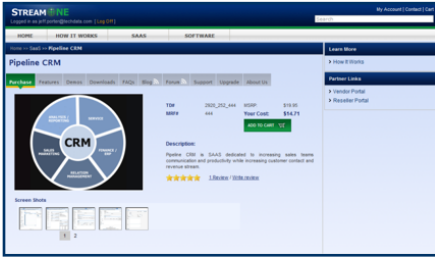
STREAMONE
Logged in as jeff.porter@techdata.com | Log Off
My Account | Contact | Cart
Search

HOME | HOW IT WORKS | SAAS | SOFTWARE

Home >> SaaS >> Pipeline CRM

Pipeline CRM

Purchase | Features | Demos | Downloads | FAQs | Blog | Forum | Support | Upgrade | About Us

CRM
SERVICE
FINANCE / ERP
RELATION MANAGEMENT
SALES MARKETING
ANALYSIS / REPORTING

TD# 2920_252_444
MSRP $19.95
MFR# 444
Your Cost: $14.71
ADD TO CART

Description:
Pipeline CRM is SAAS dedicated to increasing sales teams communication and productivity while increasing customer contact and revenue stream.

1 Review | Write review

Screen Shots

1 2

Learn More
> How It Works

Partner Links
> Vendor Portal
> Reseller Portal